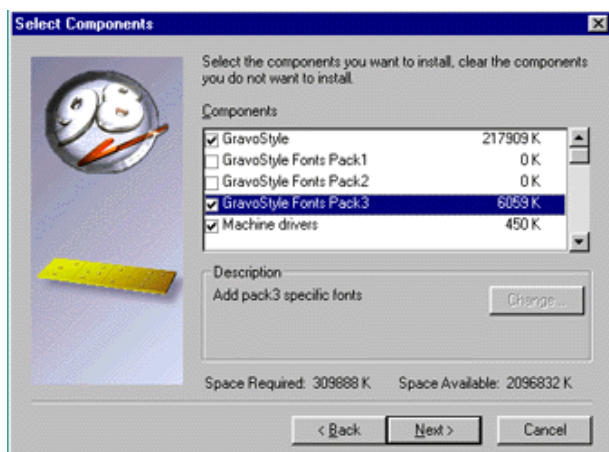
Select Components

98

Select the components you want to install, clear the components you do not want to install.

Components

| | | |
|---|---|---|
| ☑ | GravoStyle | 217909 K |
| ☐ | GravoStyle Fonts Pack1 | 0 K |
| ☐ | GravoStyle Fonts Pack2 | 0 K |
| ☑ | GravoStyle Fonts Pack3 | 6059 K |
| ☑ | Machine drivers | 450 K |

Description

Add pack3 specific fonts

Change...

Space Required: 309888 K    Space Available: 2096832 K

< Back    Next >    Cancel